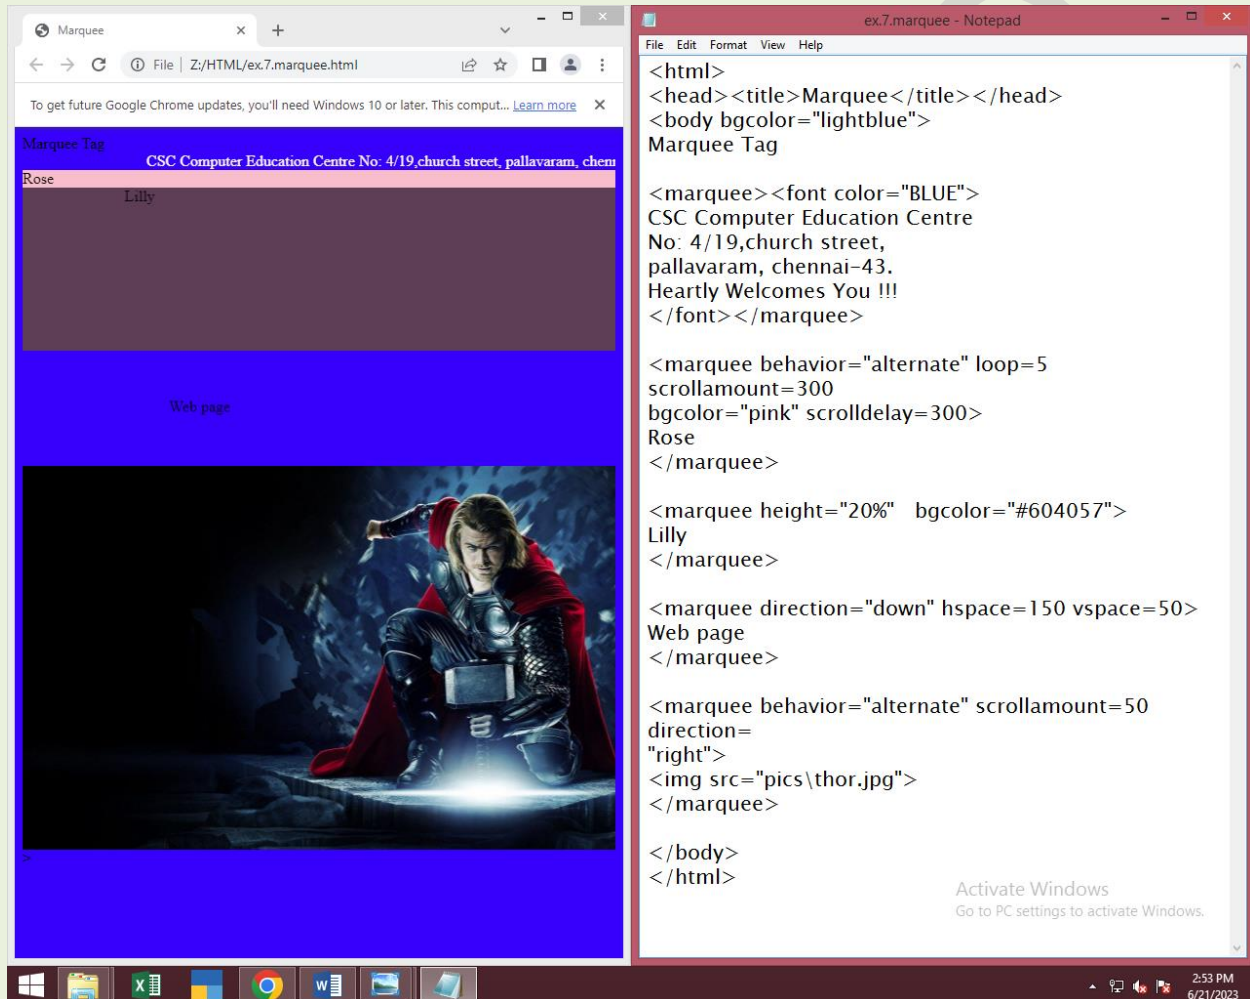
Marquee ×
+

File | Z:/HTML/ex.7.marquee.html

To get future Google Chrome updates, you'll need Windows 10 or later. This comput... Learn more ×

Marquee Tag
CSC Computer Education Centre No: 4/19,church street, pallavaram, chen
Rose
Lilly

Web page

>

ex.7.marquee - Notepad

File Edit Format View Help

<html>
<head><title>Marquee</title></head>
<body bgcolor="lightblue">
Marquee Tag

<marquee><font color="BLUE">
CSC Computer Education Centre
No: 4/19,church street,
pallavaram, chennai-43.
Heartly Welcomes You !!!
</font></marquee>

<marquee behavior="alternate" loop=5
scrollamount=300
bgcolor="pink" scrolldelay=300>
Rose
</marquee>

<marquee height="20%" bgcolor="#604057">
Lilly
</marquee>

<marquee direction="down" hspace=150 vspace=50>
Web page
</marquee>

<marquee behavior="alternate" scrollamount=50
direction=
"right">
<img src="pics\thor.jpg">
</marquee>

</body>
</html>

Activate Windows
Go to PC settings to activate Windows.

2:53 PM
6/21/2023